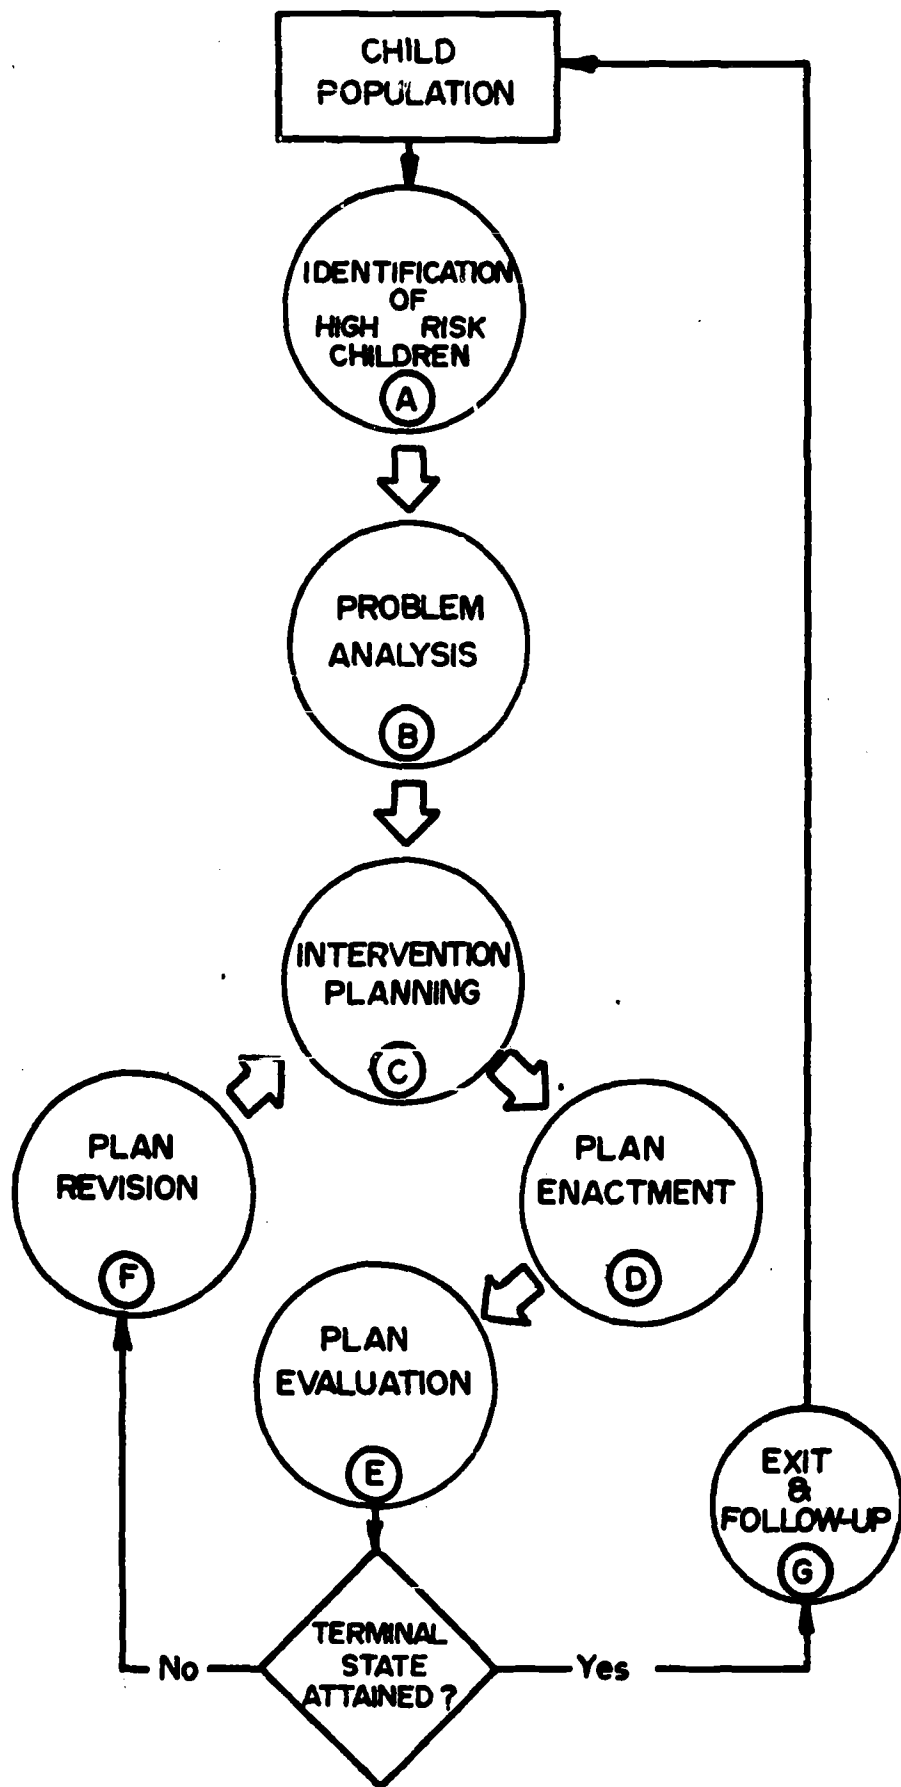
CHILD POPULATION

IDENTIFICATION OF HIGH RISK CHILDREN
A

PROBLEM ANALYSIS
B

INTERVENTION PLANNING
C

PLAN ENACTMENT
D

PLAN EVALUATION
E

PLAN REVISION
F

TERMINAL STATE ATTAINED?

No

Yes

EXIT & FOLLOW-UP
G